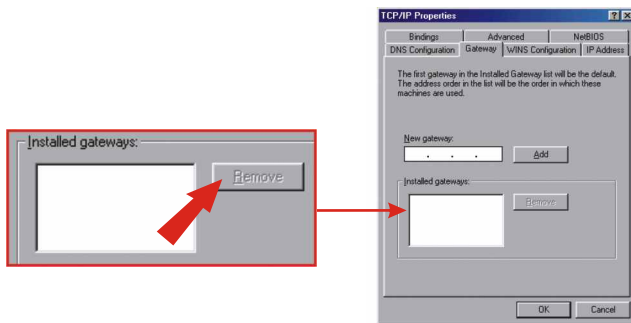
Installed gateways:

Remove

TCP/IP Properties

?

X

Bindings

Advanced

NetBIOS

DNS Configuration

Gateway

WINS Configuration

IP Address

The first gateway in the Installed Gateway list will be the default. The address order in the list will be the order in which these machines are used.

New gateway:

. . .

Add

Installed gateways:

Remove

OK

Cancel